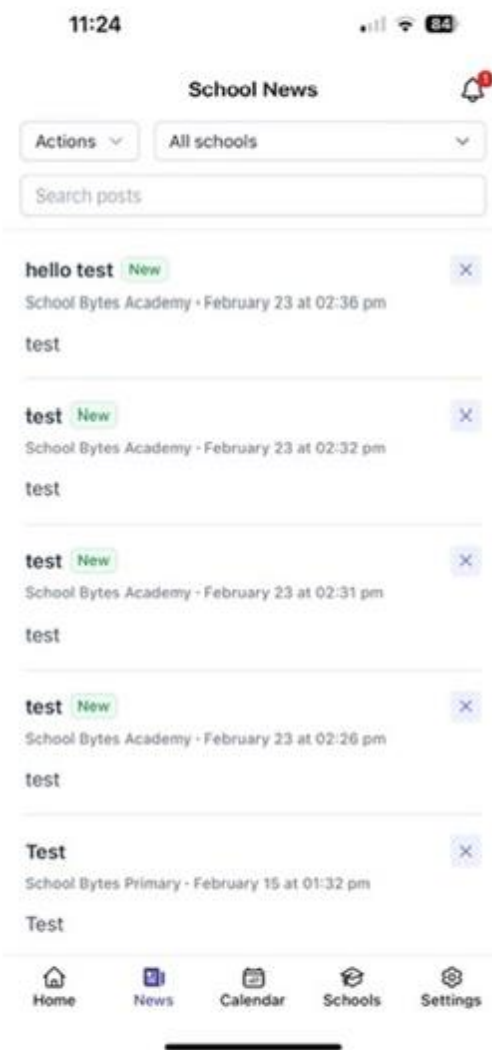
11:24

84

School News

Actions

All schools

Search posts

hello test New
School Bytes Academy • February 23 at 02:36 pm
test

test New
School Bytes Academy • February 23 at 02:32 pm
test

test New
School Bytes Academy • February 23 at 02:31 pm
test

test New
School Bytes Academy • February 23 at 02:26 pm
test

Test
School Bytes Primary • February 15 at 01:32 pm
Test

Home News Calendar Schools Settings